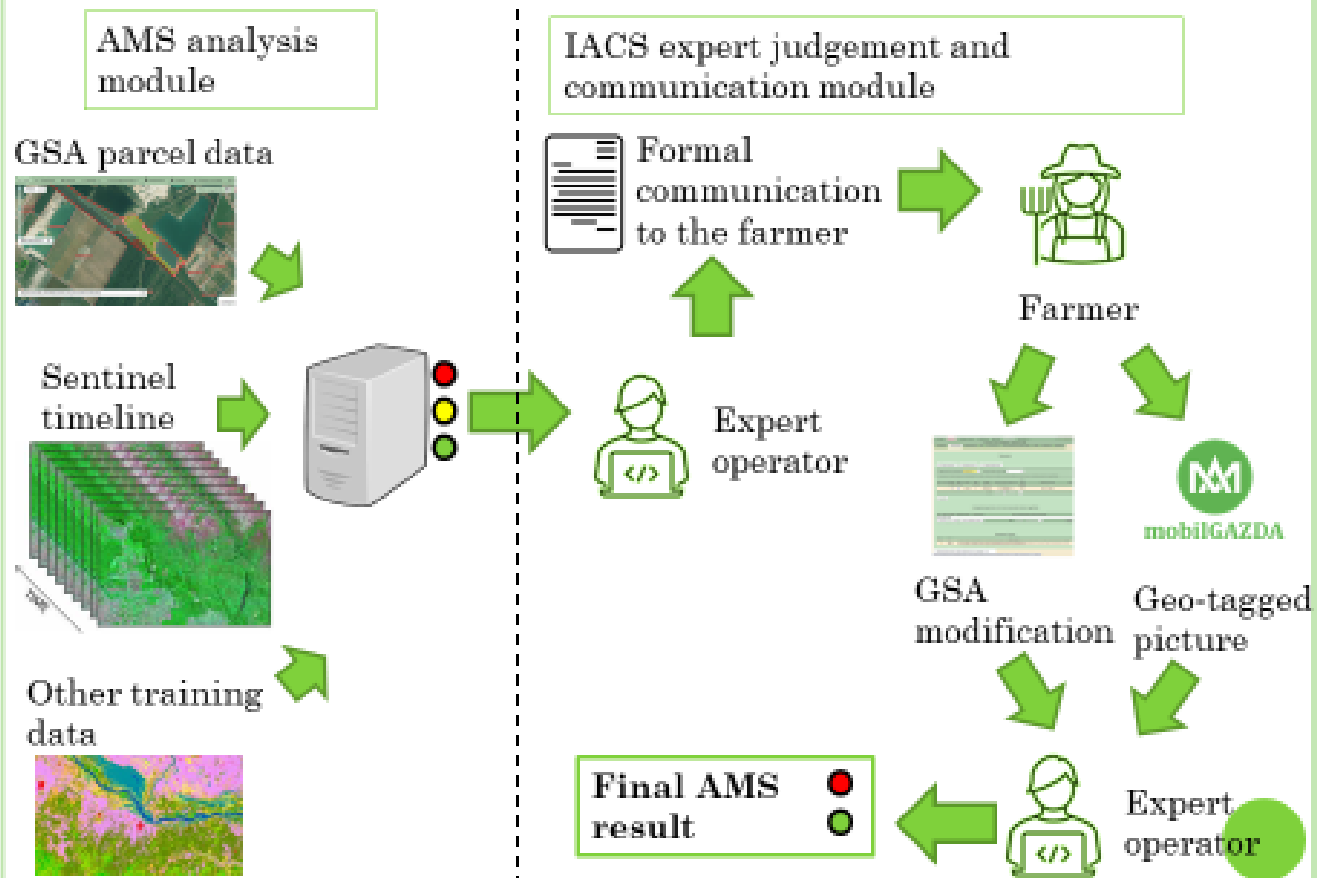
AMS analysis module

GSA parcel data

Sentinel timeline

Time

Other training data

IACS expert judgement and communication module

Formal communication to the farmer

Farmer

Expert operator

mobilGAZDA

GSA modification

Geo-tagged picture

Final AMS result

Expert operator

</>